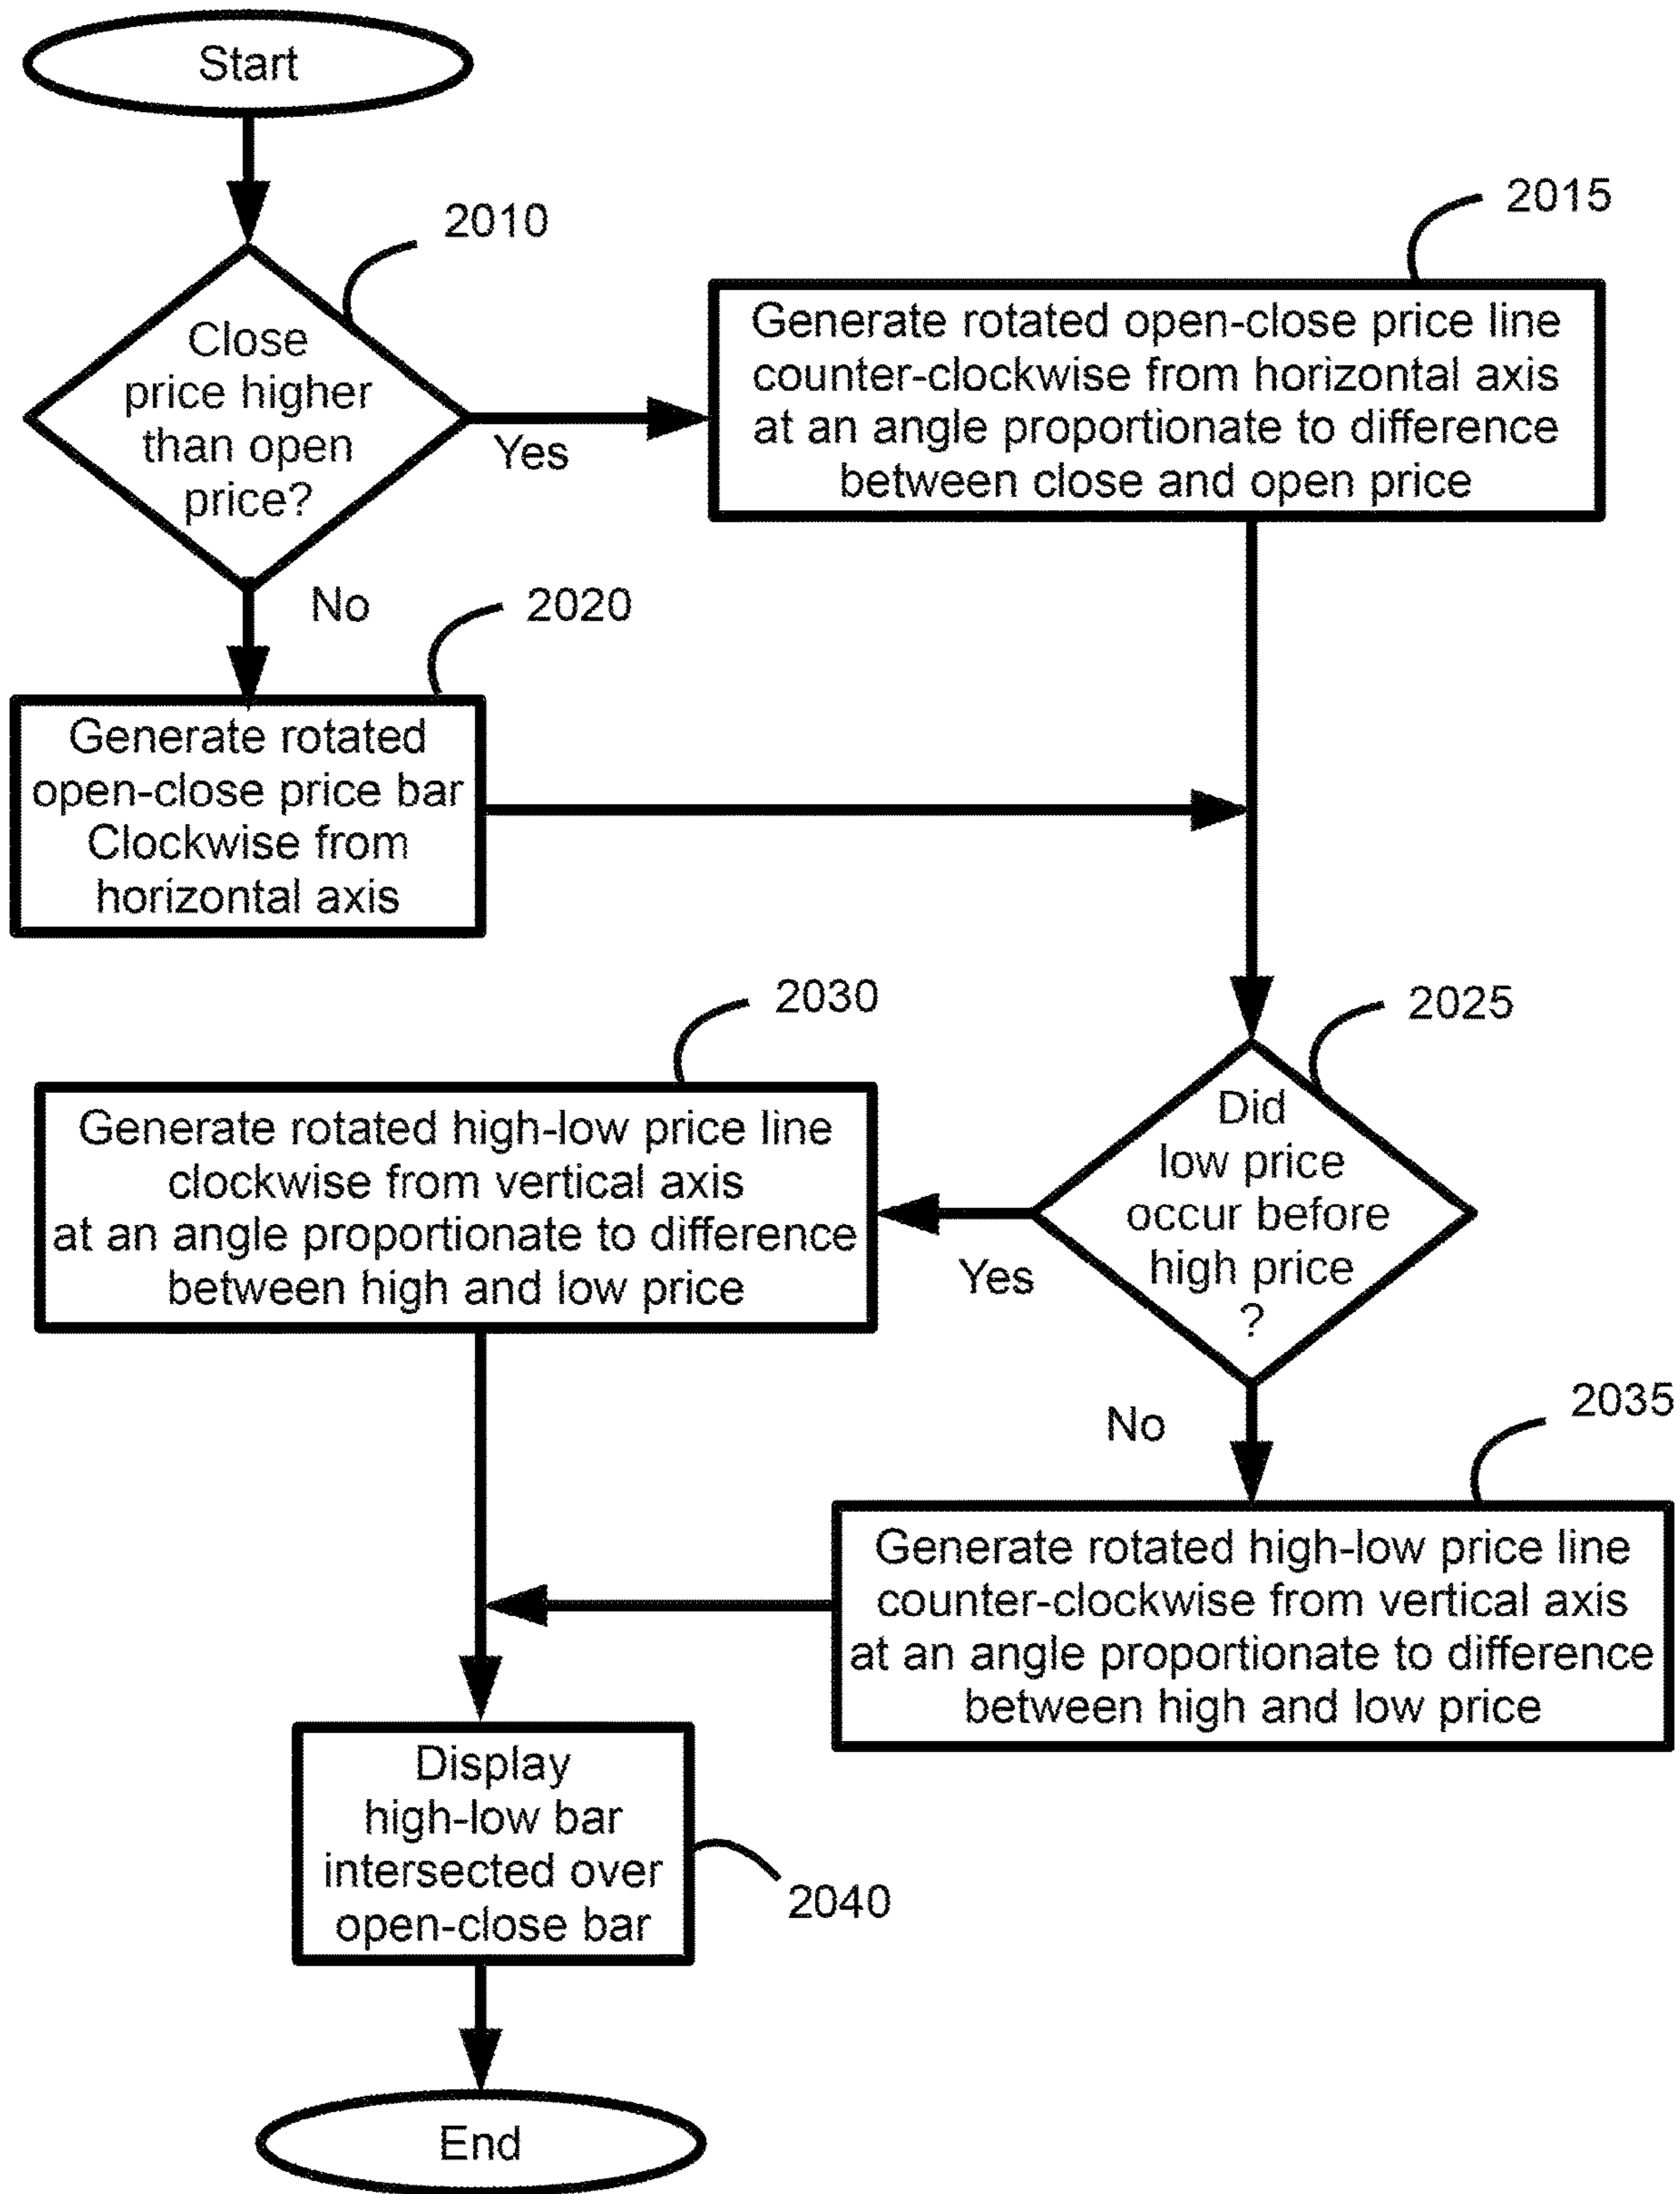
Start

2010

Close price higher than open price?

Yes

2015

Generate rotated open-close price line counter-clockwise from horizontal axis at an angle proportionate to difference between close and open price

No

2020

Generate rotated open-close price bar Clockwise from horizontal axis

2030

2025

Generate rotated high-low price line clockwise from vertical axis at an angle proportionate to difference between high and low price

Yes

Did low price occur before high price ?

No

2035

Generate rotated high-low price line counter-clockwise from vertical axis at an angle proportionate to difference between high and low price

Display high-low bar intersected over open-close bar

2040

End